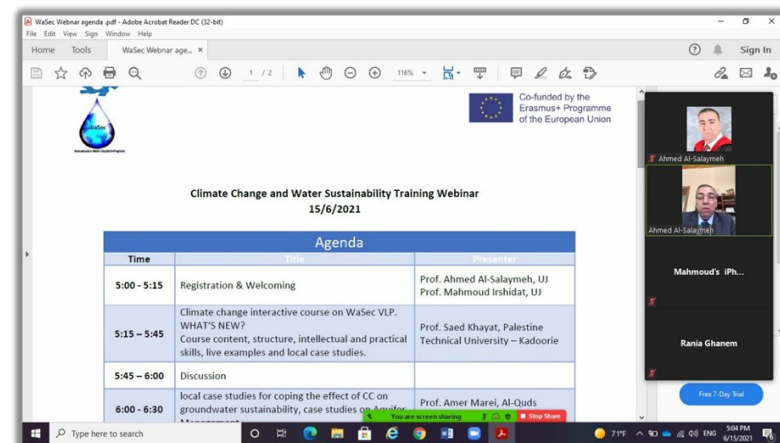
WaSec Webinar agenda .pdf - Adobe Acrobat Reader DC (32-bit)
File Edit View Sign Window Help
Home Tools WaSec Webinar age... ×
Sign In
1 / 2 116%

Co-funded by the Erasmus+ Programme of the European Union

Climate Change and Water Sustainability Training Webinar
15/6/2021

Agenda

| Time | Title | Presenter |
|---|---|---|
| 5:00 - 5:15 | Registration & Welcoming | Prof. Ahmed Al-Salaymeh, UJ Prof. Mahmoud Irshidat, UJ |
| 5:15 – 5:45 | Climate change interactive course on WaSec VLP. WHAT'S NEW? Course content, structure, intellectual and practical skills, live examples and local case studies. | Prof. Saed Khayat, Palestine Technical University – Kadoorie |
| 5:45 – 6:00 | Discussion | |
| 6:00 - 6:30 | local case studies for coping the effect of CC on groundwater sustainability, case studies on Aquifer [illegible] | Prof. Amer Marei, Al-Quds |

Ahmed Al-Salaymeh
Ahmed Al-Salaymeh
Mahmoud's iPh...
Rania Ghanem
Free 7-Day Trial
You are screen sharing
Stop Share
Type here to search
71°F ENG 5:04 PM 6/15/2021